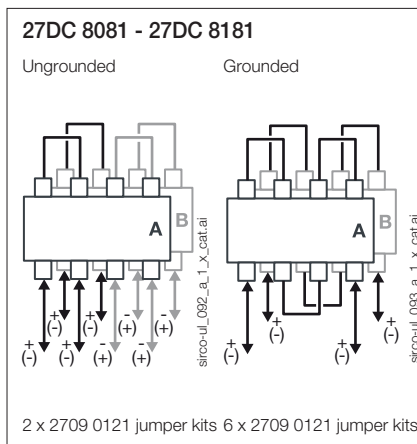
27DC 8081 - 27DC 8181

Ungrounded

Grounded

A

B

sirco-ul_092_a_1_x_cat.ai

+
(-)

(-)

+
(-)

(-)

+
(-)

(+)

-
(+)

(+)

-
(+)

A

B

sirco-ul_093_a_1_x_cat.ai

+
(-)

+
(-)

+
(-)

(-)

2 x 2709 0121 jumper kits 6 x 2709 0121 jumper kits